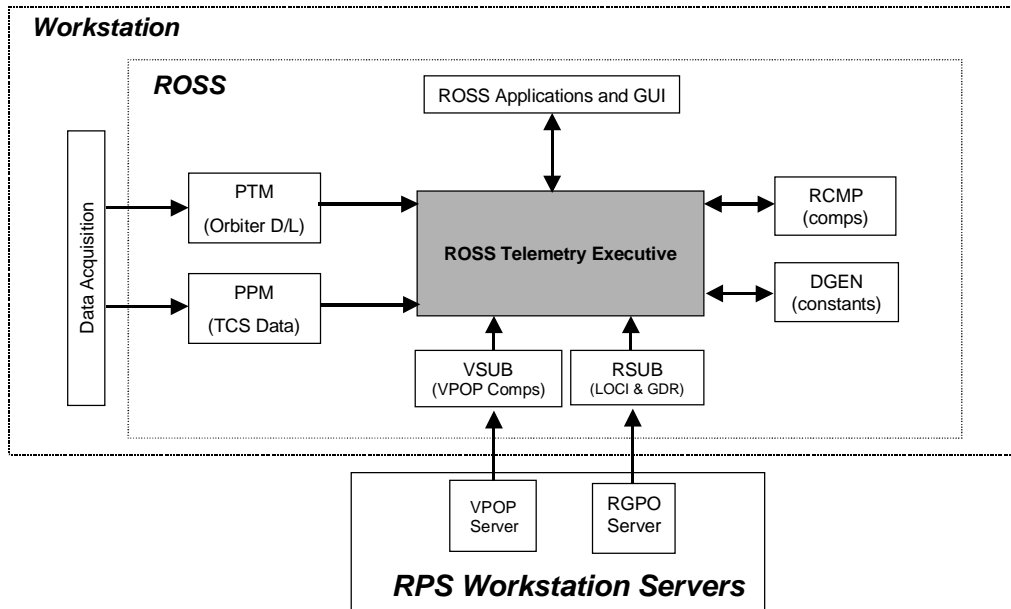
Workstation

ROSS

ROSS Applications and GUI

Data Acquisition

PTM
(Orbiter D/L)

PPM
(TCS Data)

ROSS Telemetry Executive

RCMP
(comps)

DGEN
(constants)

VSUB
(VPOP Comps)

RSUB
(LOCI & GDR)

VPOP
Server

RGPO
Server

RPS Workstation Servers